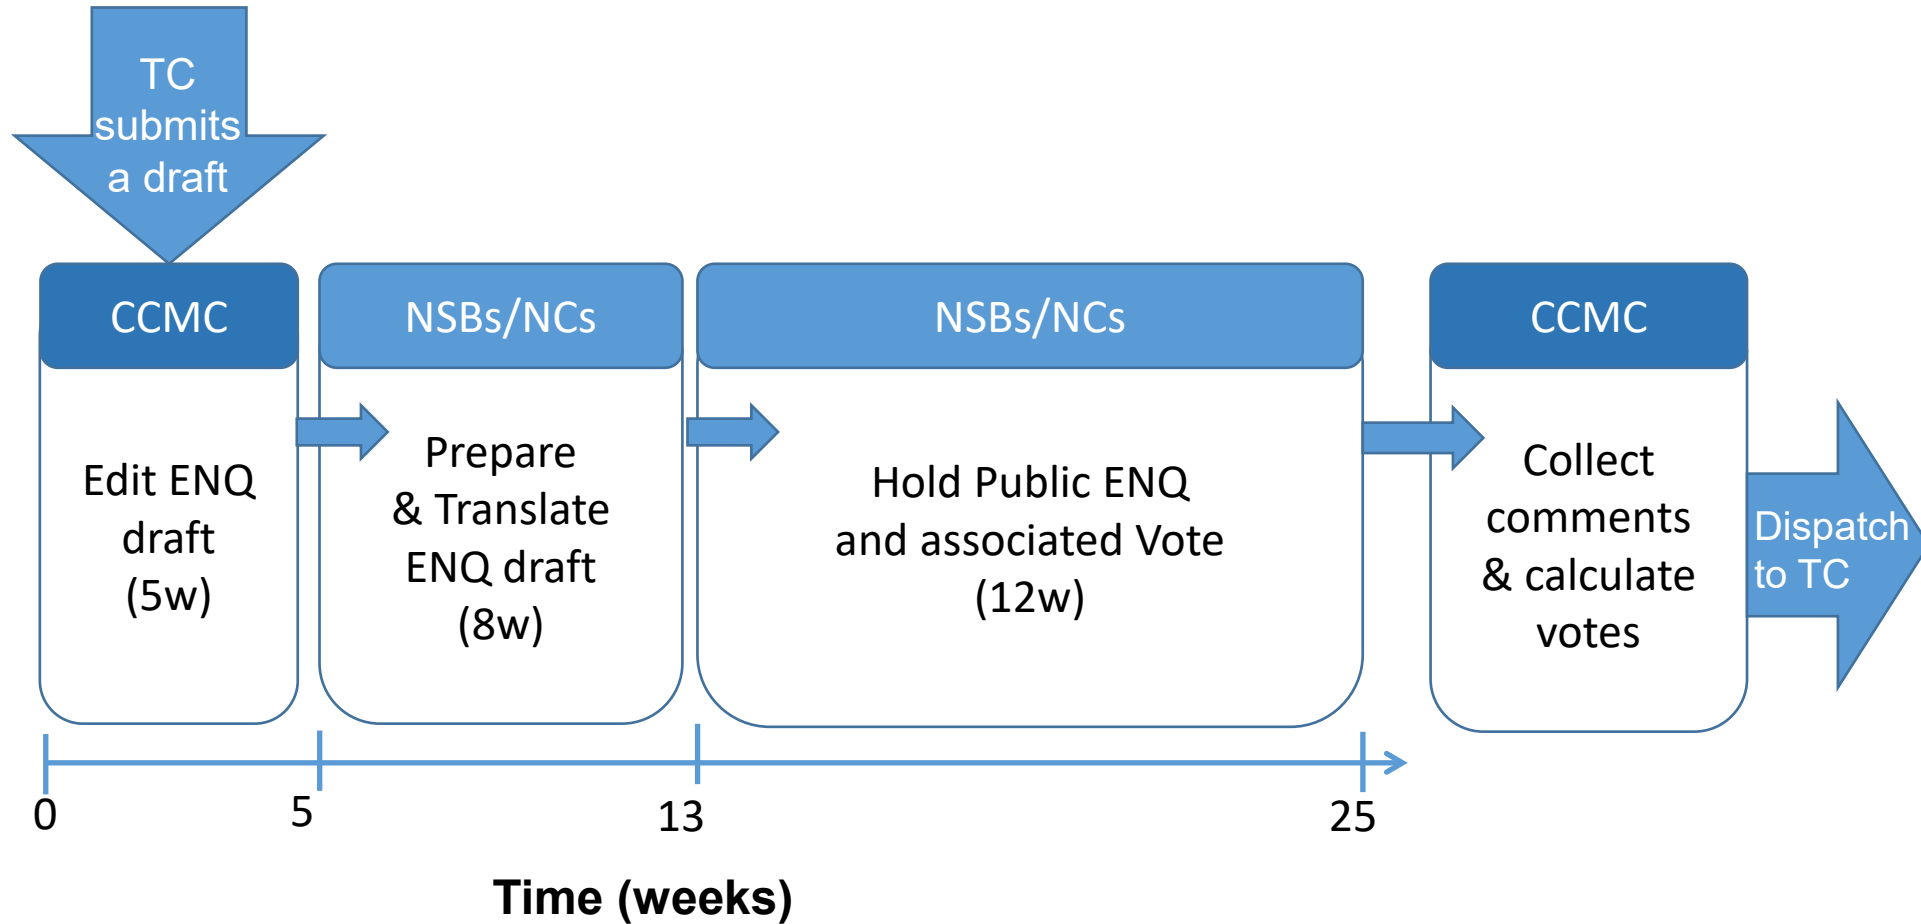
TC submits a draft

CCMC

Edit ENQ draft (5w)

NSBs/NCs

Prepare & Translate ENQ draft (8w)

NSBs/NCs

Hold Public ENQ and associated Vote (12w)

CCMC

Collect comments & calculate votes

Dispatch to TC

0

5

13

25

Time (weeks)